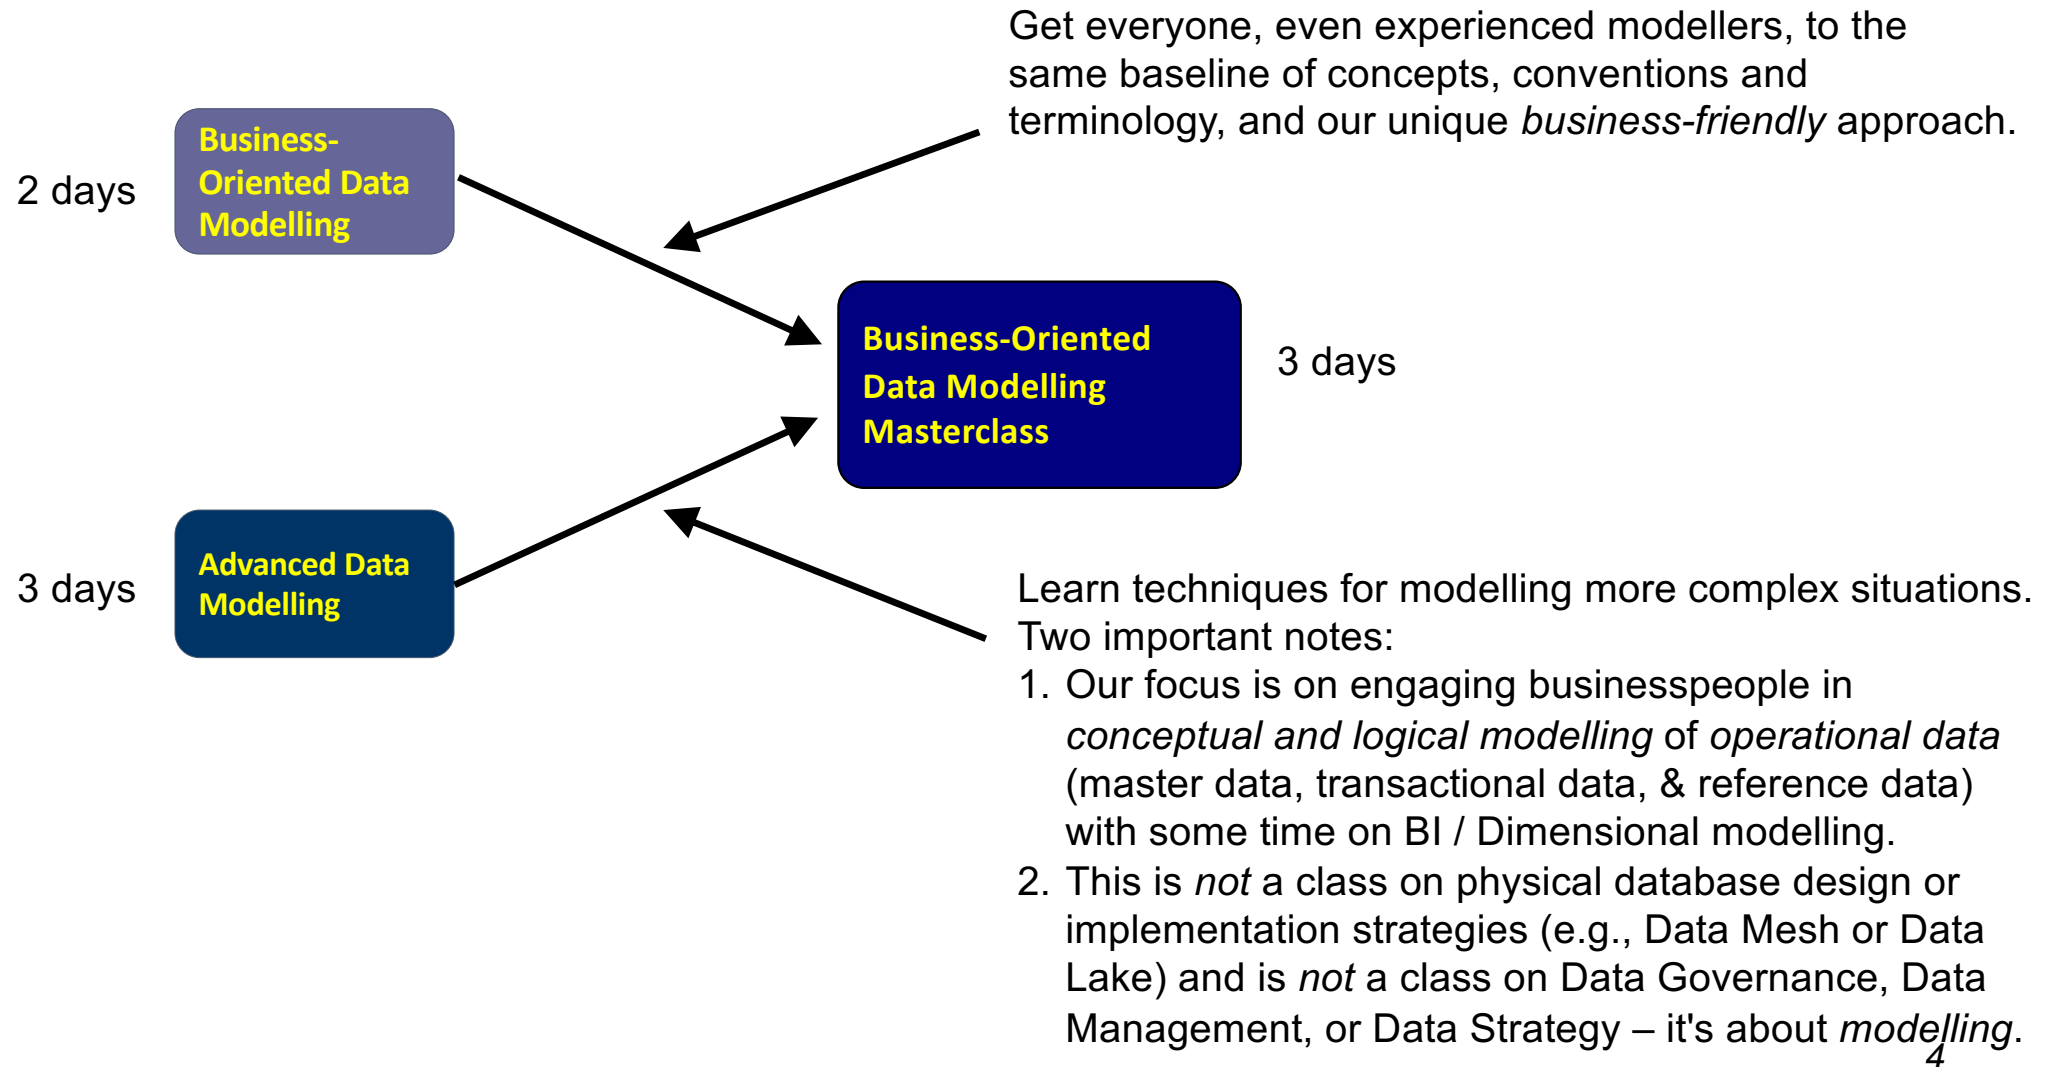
2 days

Business-Oriented Data Modelling

Get everyone, even experienced modellers, to the same baseline of concepts, conventions and terminology, and our unique *business-friendly* approach.

Business-Oriented Data Modelling Masterclass

3 days

3 days

Advanced Data Modelling

Learn techniques for modelling more complex situations. Two important notes:

1. Our focus is on engaging businesspeople in *conceptual and logical modelling* of *operational data* (master data, transactional data, & reference data) with some time on BI / Dimensional modelling.
2. This is *not* a class on physical database design or implementation strategies (e.g., Data Mesh or Data Lake) and is *not* a class on Data Governance, Data Management, or Data Strategy – it's about *modelling*.

4